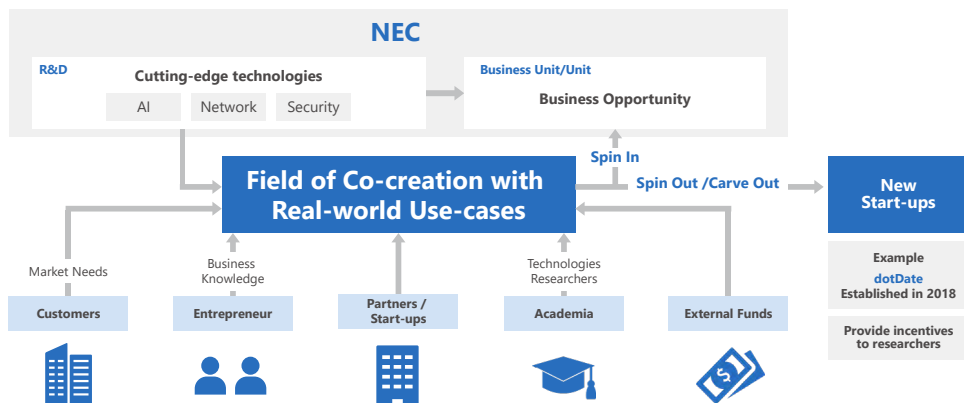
NEC

R&D
Cutting-edge technologies
AI
Network
Security

Business Unit/Unit
Business Opportunity

Spin In

Field of Co-creation with Real-world Use-cases

Spin Out /Carve Out

New Start-ups

Example
dotDate
Established in 2018

Provide incentives to researchers

Market Needs
Business Knowledge
Technologies Researchers

Customers
Entrepreneur
Partners / Start-ups
Academia
External Funds